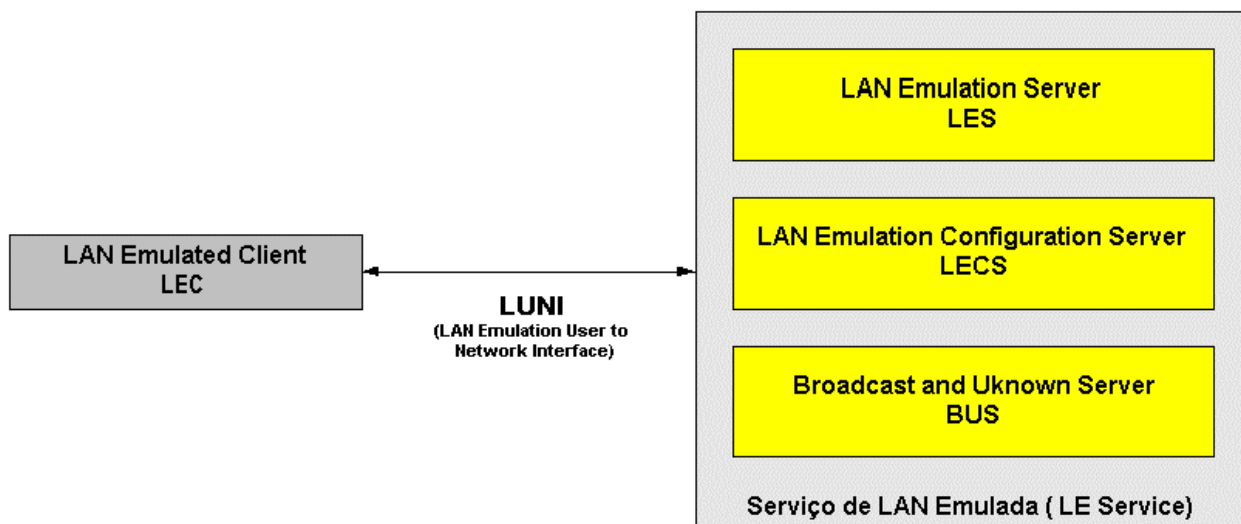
LAN Emulated Client
LEC

LUNI
(LAN Emulation User to Network Interface)

LAN Emulation Server
LES

LAN Emulation Configuration Server
LECS

Broadcast and Uknown Server
BUS

Serviço de LAN Emulada ( LE Service)